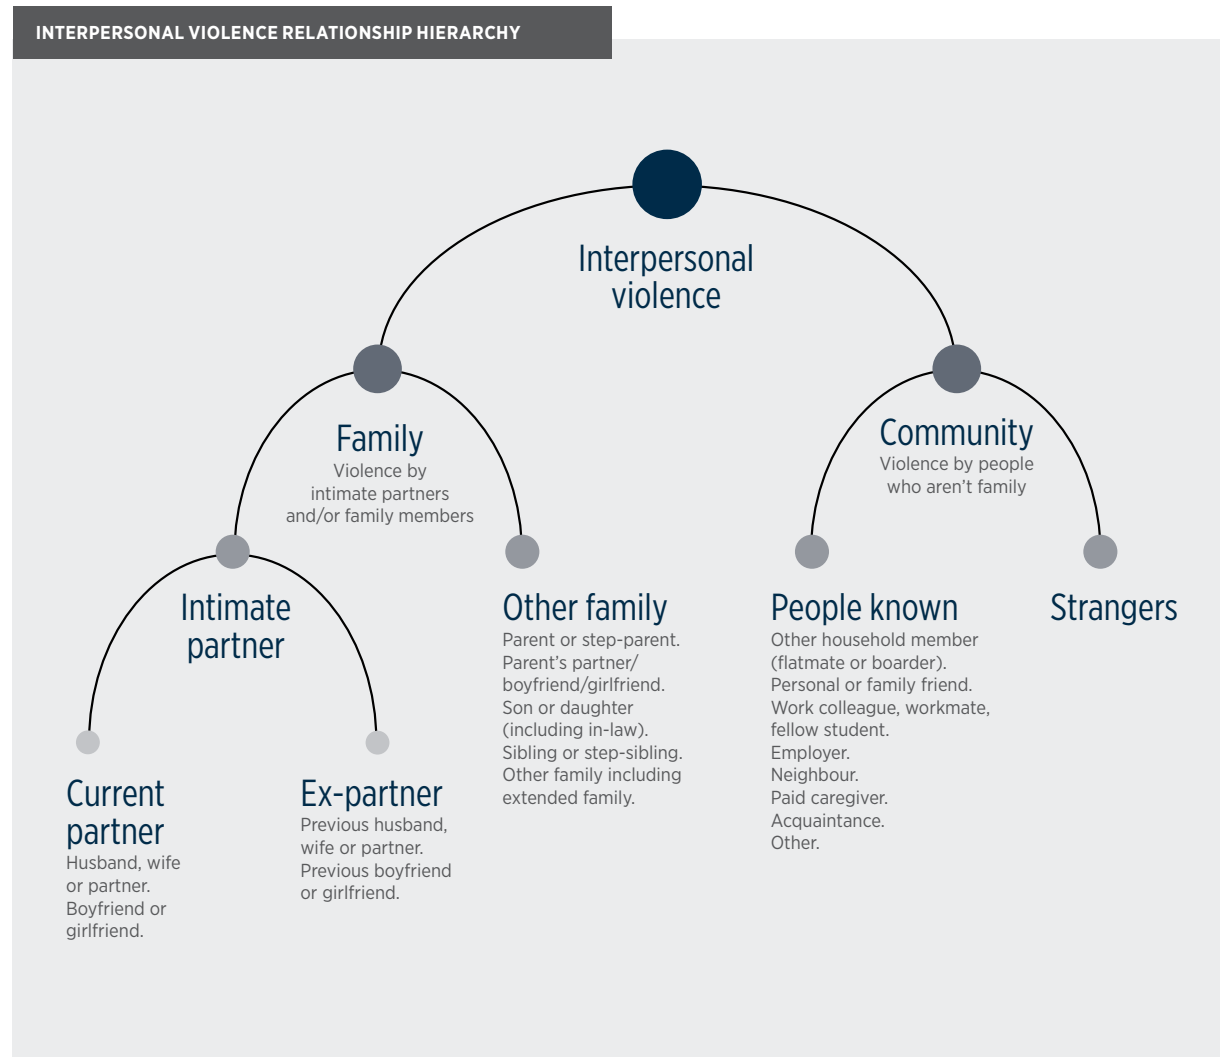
INTERPERSONAL VIOLENCE RELATIONSHIP HIERARCHY

Interpersonal violence

Family
Violence by intimate partners and/or family members

Community
Violence by people who aren't family

Intimate partner

Other family
Parent or step-parent.
Parent's partner/ boyfriend/girlfriend.
Son or daughter (including in-law).
Sibling or step-sibling.
Other family including extended family.

People known
Other household member (flatmate or boarder).
Personal or family friend.
Work colleague, workmate, fellow student.
Employer.
Neighbour.
Paid caregiver.
Acquaintance.
Other.

Strangers

Current partner
Husband, wife or partner.
Boyfriend or girlfriend.

Ex-partner
Previous husband, wife or partner.
Previous boyfriend or girlfriend.